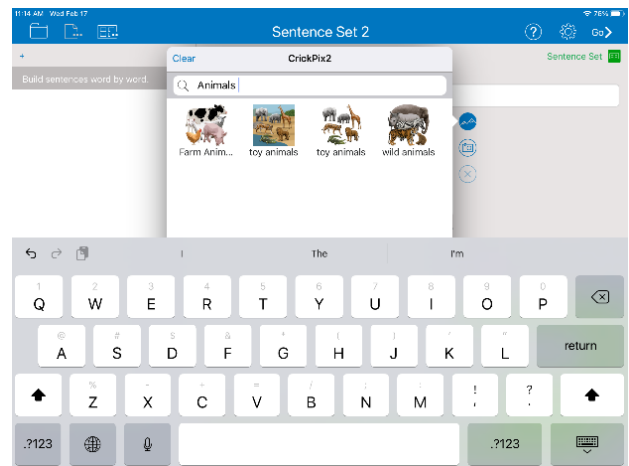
11:14 AM Wed Feb 17

Sentence Set 2

76%

Go

Sentence Set

+

Build sentences word by word.

Clear

CrickPix2

Animals

Farm Anim...

toy animals

toy animals

wild animals

I

The

I'm

1 Q

2 W

3 E

4 R

5 T

6 Y

7 U

8 I

9 O

0 P

@ A

# S

$ D

& F

* G

( H

) J

' K

" L

return

% Z

- X

+ C

= V

/ B

; N

: M

! ,

? .

.?123

.?123